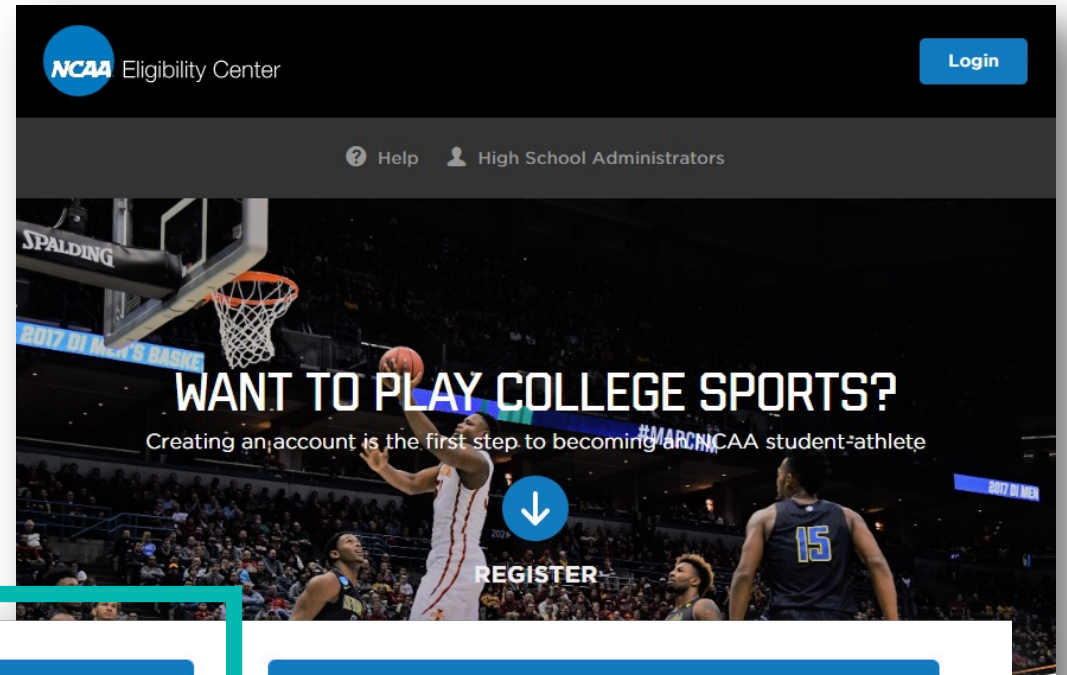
NCAA Eligibility Center

Login

Help High School Administrators

SPALDING

2017 DI MEN'S BASKE

WANT TO PLAY COLLEGE SPORTS?

Creating an account is the first step to becoming an NCAA student-athlete

REGISTER

2017 DI MEN

15